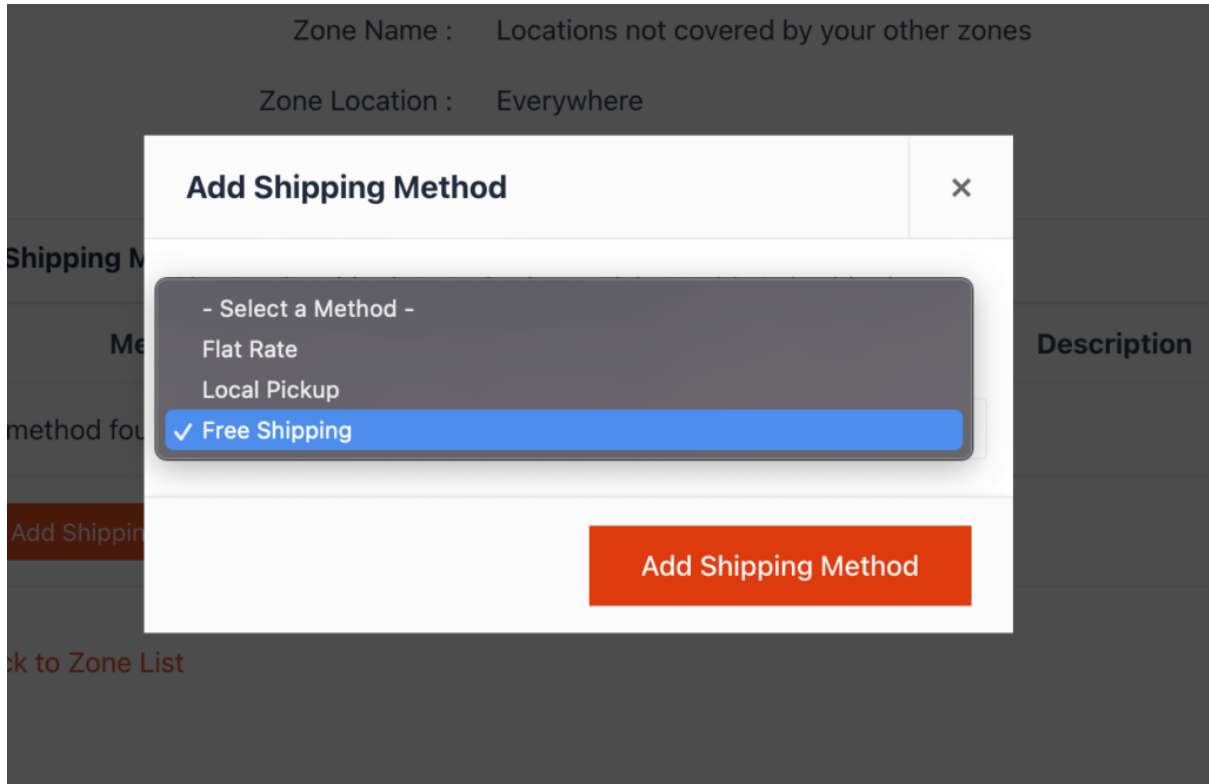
Zone Name : Locations not covered by your other zones

Zone Location : Everywhere

Add Shipping Method

×

Shipping M

Me

Description

method fou

Add Shippin

- Select a Method -
Flat Rate
Local Pickup
✓ Free Shipping

Add Shipping Method

ck to Zone List